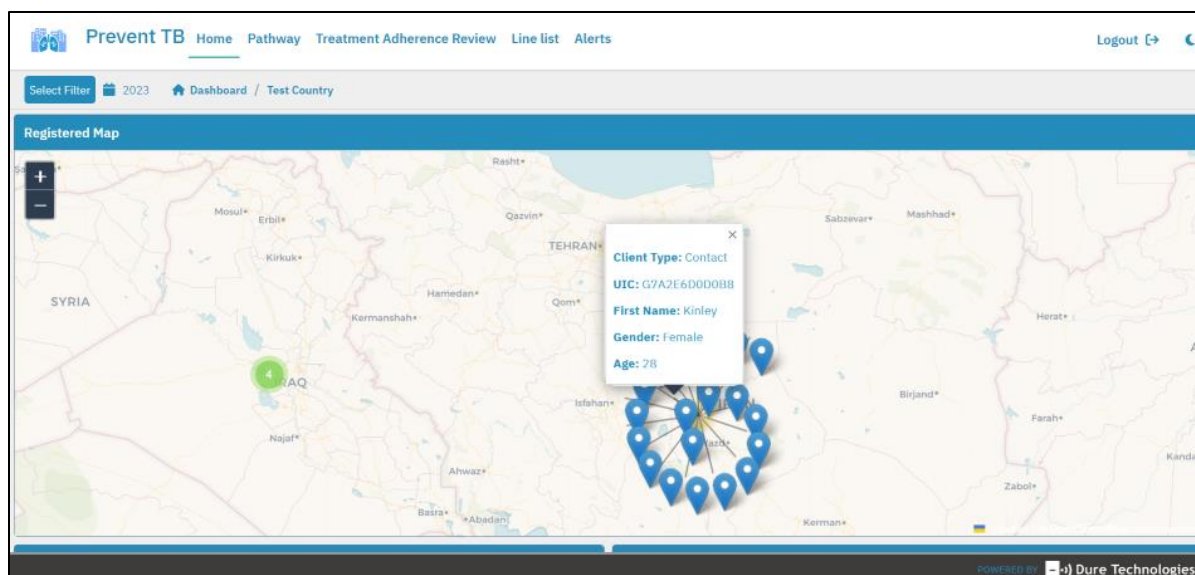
Prevent TB Home Pathway Treatment Adherence Review Line list Alerts

Logout

Select Filter 2023 Dashboard / Test Country

Registered Map

+
−

Rasht
Mosul Erbil
Qazvin
Sabzevar Mashhad
TEHRAN
Kirkuk
SYRIA
Hamedan
Qom
Kermanshah
Herat
4
IRAQ
Isfahan
Birjand
Najaf
Farah
Ahwaz
Kanda
Zabol
Basra Abadan
Kerman

×
Client Type: Contact
UIC: G7A2E6D0D0B8
First Name: Kinley
Gender: Female
Age: 28

POWERED BY Dure Technologies